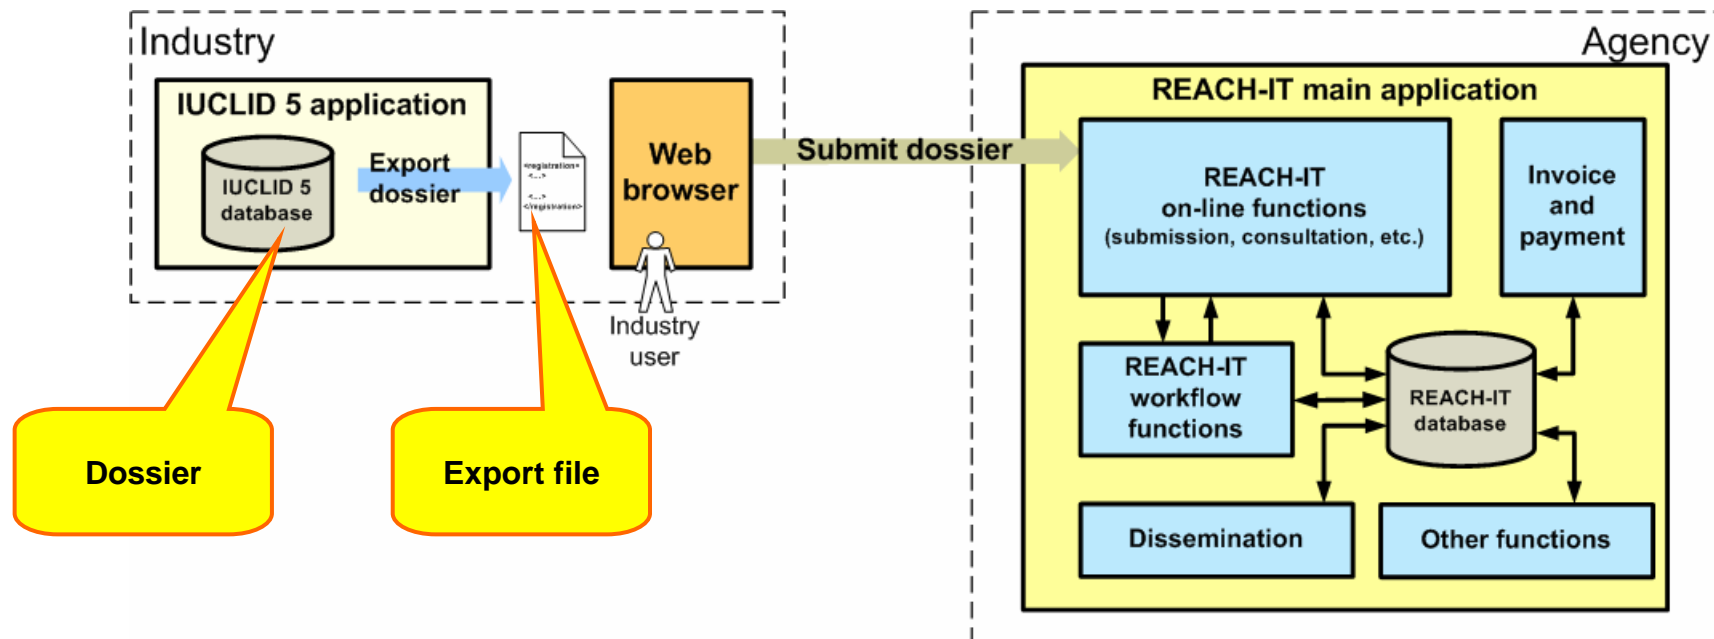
Industry

IUCLID 5 application

IUCLID 5 database

Export dossier

<registration> <...> <...> </registration>

Web browser

Industry user

Submit dossier

Agency

REACH-IT main application

REACH-IT on-line functions (submission, consultation, etc.)

Invoice and payment

REACH-IT workflow functions

REACH-IT database

Dissemination

Other functions

Dossier

Export file